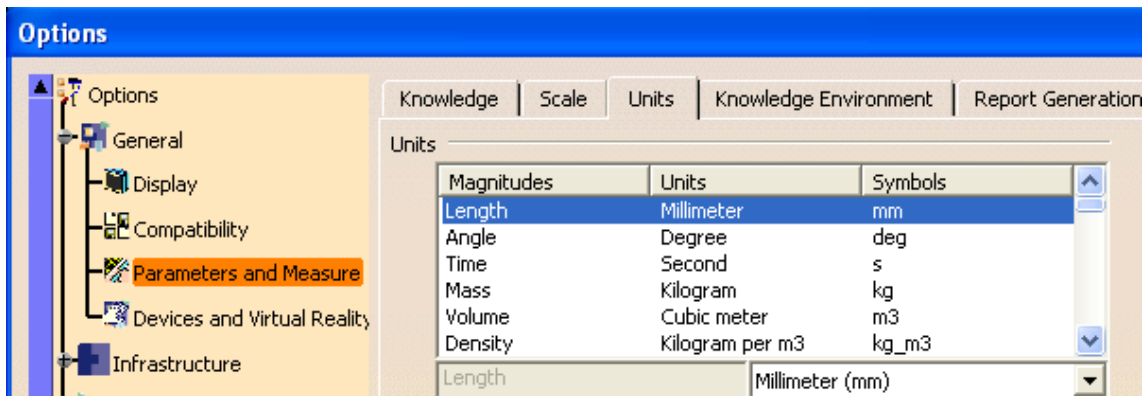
Options

Options
General
Display
Compatibility
Parameters and Measure
Devices and Virtual Reality
Infrastructure

Knowledge | Scale | Units | Knowledge Environment | Report Generation

Units

| Magnitudes | Units | Symbols |
|---|---|---|
| Length | Millimeter | mm |
| Angle | Degree | deg |
| Time | Second | s |
| Mass | Kilogram | kg |
| Volume | Cubic meter | m3 |
| Density | Kilogram per m3 | kg_m3 |

Length
Millimeter (mm)